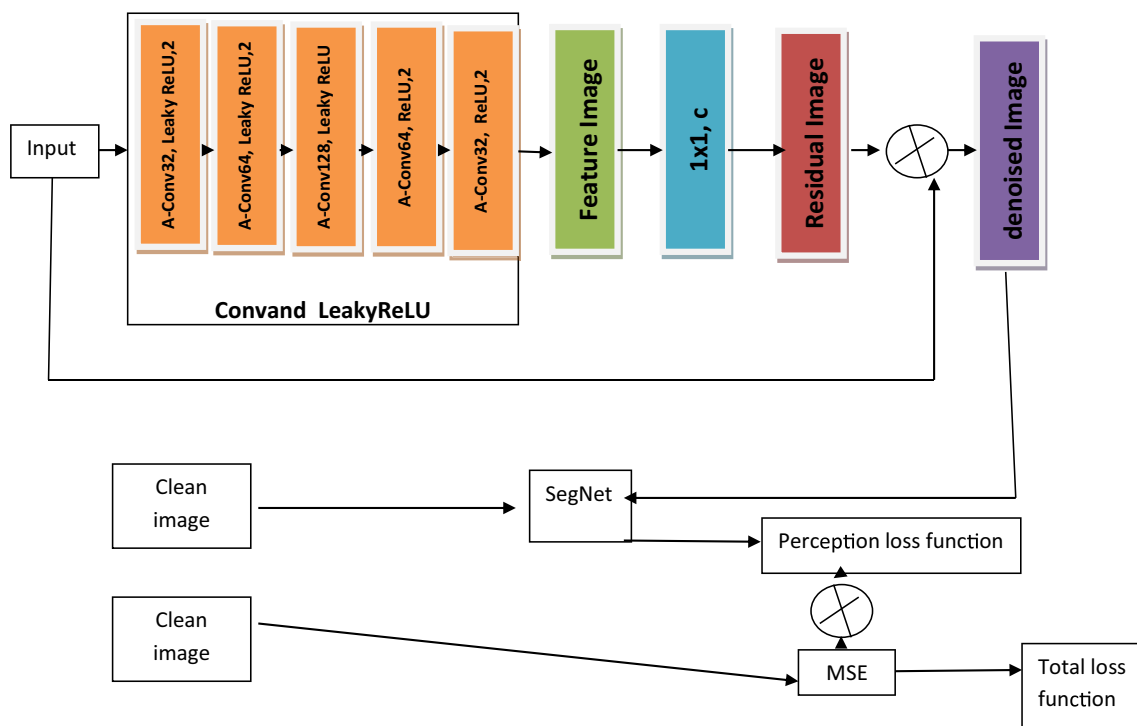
Input

A-Conv32, Leaky ReLU,2

A-Conv64, Leaky ReLU,2

A-Conv128, Leaky ReLU

A-Conv64, ReLU,2

A-Conv32, ReLU,2

Convand LeakyReLU

Feature Image

1x1, c

Residual Image

denoised Image

Clean image

SegNet

Perception loss function

Clean image

MSE

Total loss function